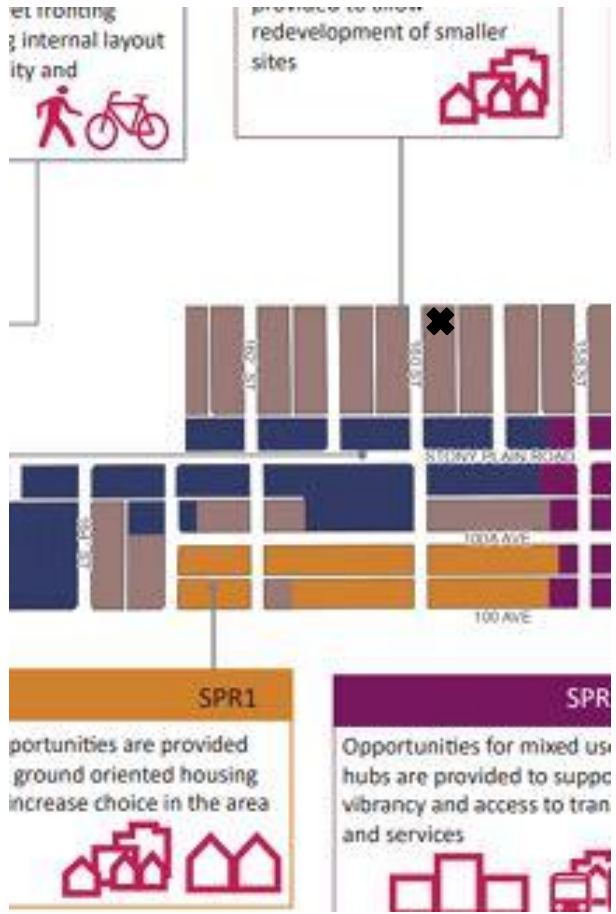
et fronting
internal layout
ity and

provided to allow
redevelopment of smaller
sites

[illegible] ST

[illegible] ST

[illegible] ST

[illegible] ST

STONY PLAIN ROAD

100A AVE

100 AVE

SPR1

portunities are provided
ground oriented housing
increase choice in the area

SPR

Opportunities for mixed use
hubs are provided to suppo
vibrancy and access to tran
and services